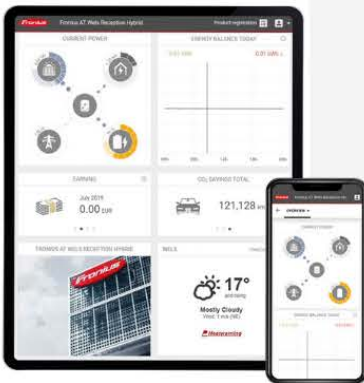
Fronius AT Web Reception Hybrid

Product registration

CURRENT POWER

ENERGY BALANCE TODAY

0.00 kWh

0.00 kWh

CO₂ SAVINGS TOTAL

EARNING

July 2019

0.00 EUR

121,128

FRONIUS AT WELS RECEPTION SPHERE

WELS

17°

Mostly Cloudy

Meteonorm

Fronius AT Web Reception Hy

OVERVIEW

CURRENT POWER

ENERGY BALANCE TODAY